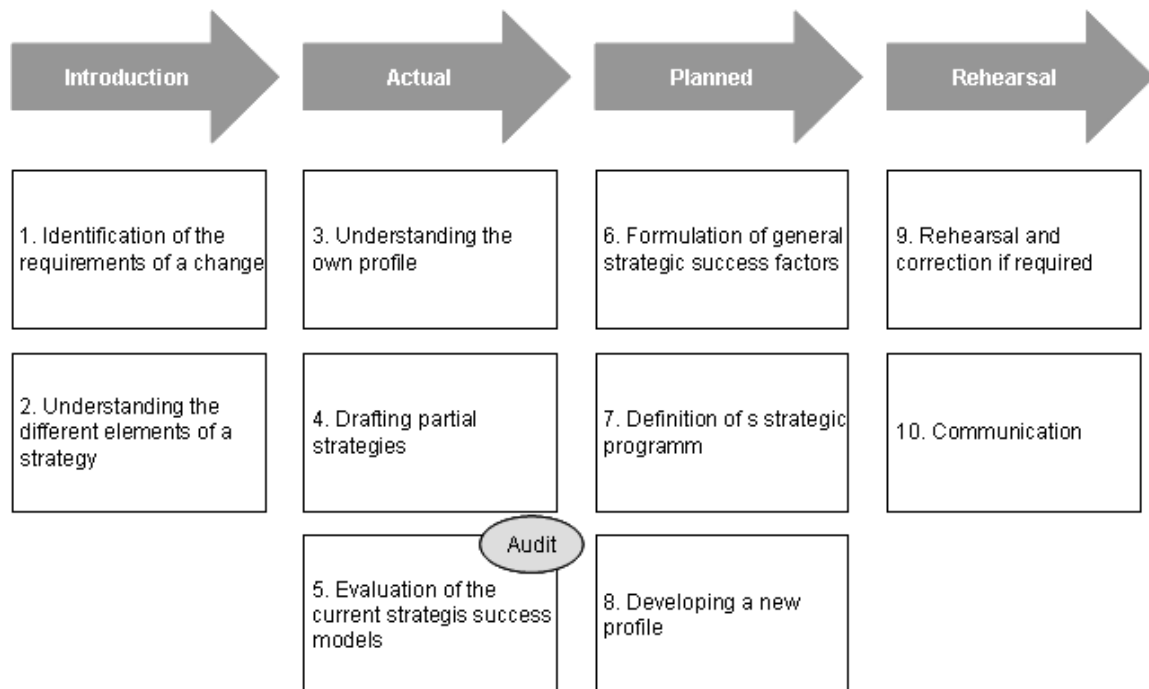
Introduction

1. Identification of the requirements of a change

2. Understanding the different elements of a strategy

Actual

3. Understanding the own profile

4. Drafting partial strategies

Audit

5. Evaluation of the current strategis success models

Planned

6. Formulation of general strategic success factors

7. Definition of s strategic programm

8. Developing a new profile

Rehearsal

9. Rehearsal and correction if required

10. Communication